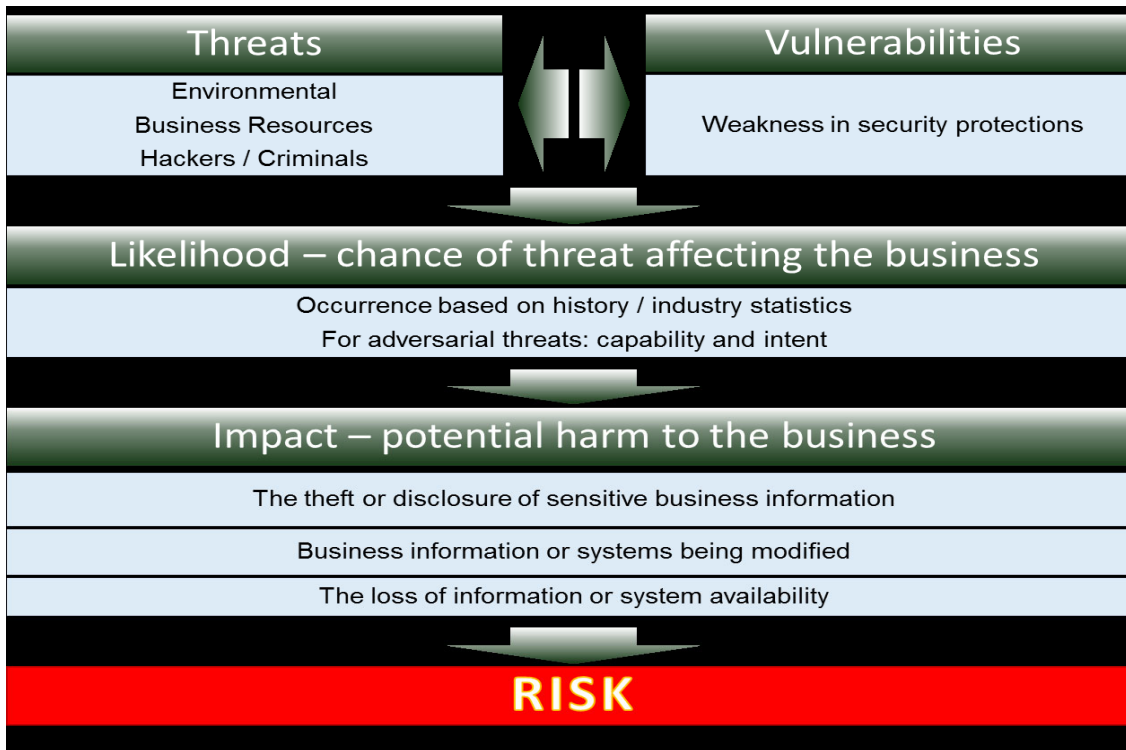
Threats

Environmental
Business Resources
Hackers / Criminals

Vulnerabilities

Weakness in security protections

Likelihood – chance of threat affecting the business

Occurrence based on history / industry statistics
For adversarial threats: capability and intent

Impact – potential harm to the business

The theft or disclosure of sensitive business information

Business information or systems being modified

The loss of information or system availability

RISK